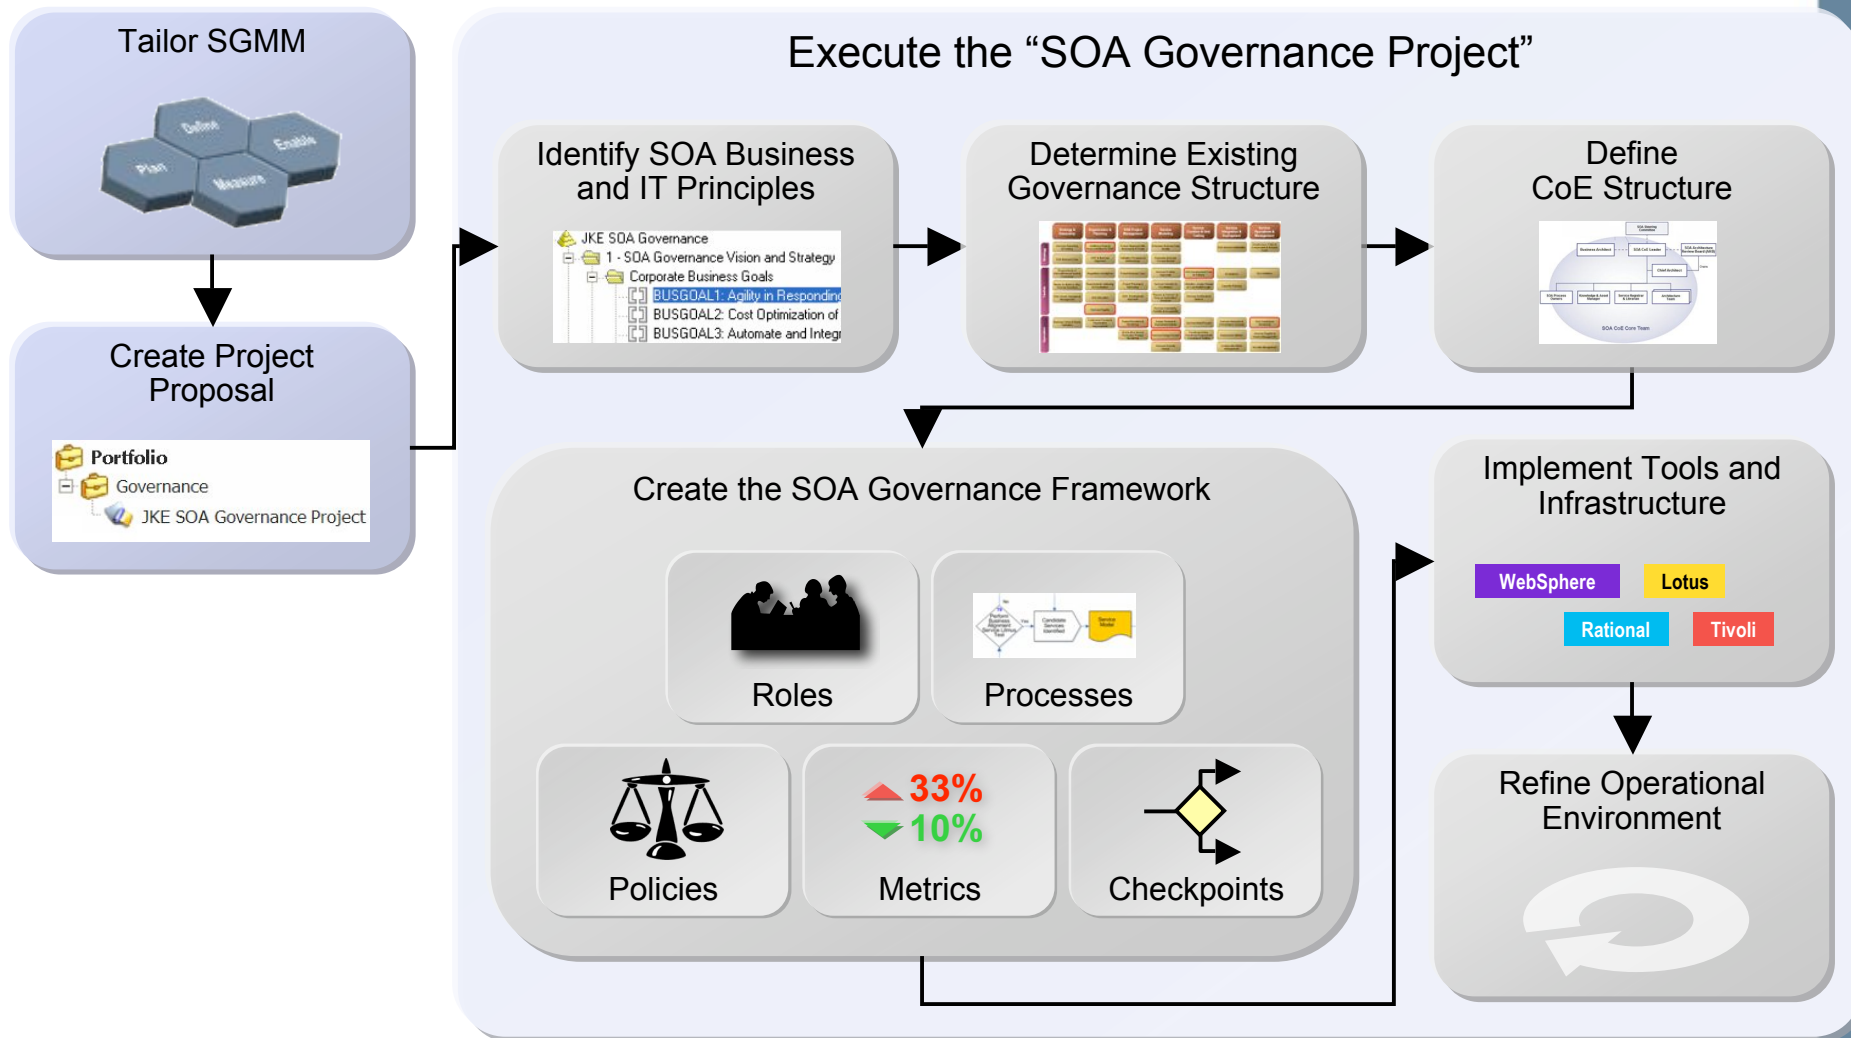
Tailor SGMM

Define
Enable
Plan
Measure

Create Project Proposal

Portfolio
Governance
JKE SOA Governance Project

Execute the “SOA Governance Project”

Identify SOA Business and IT Principles

JKE SOA Governance
1 - SOA Governance Vision and Strategy
Corporate Business Goals
BUSGOAL1: Agility in Respondin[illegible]
BUSGOAL2: Cost Optimization of
BUSGOAL3: Automate and Integ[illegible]

Determine Existing Governance Structure

Define CoE Structure

Create the SOA Governance Framework

Roles

Processes

Policies

33%
10%
Metrics

Checkpoints

Implement Tools and Infrastructure

WebSphere
Lotus
Rational
Tivoli

Refine Operational Environment